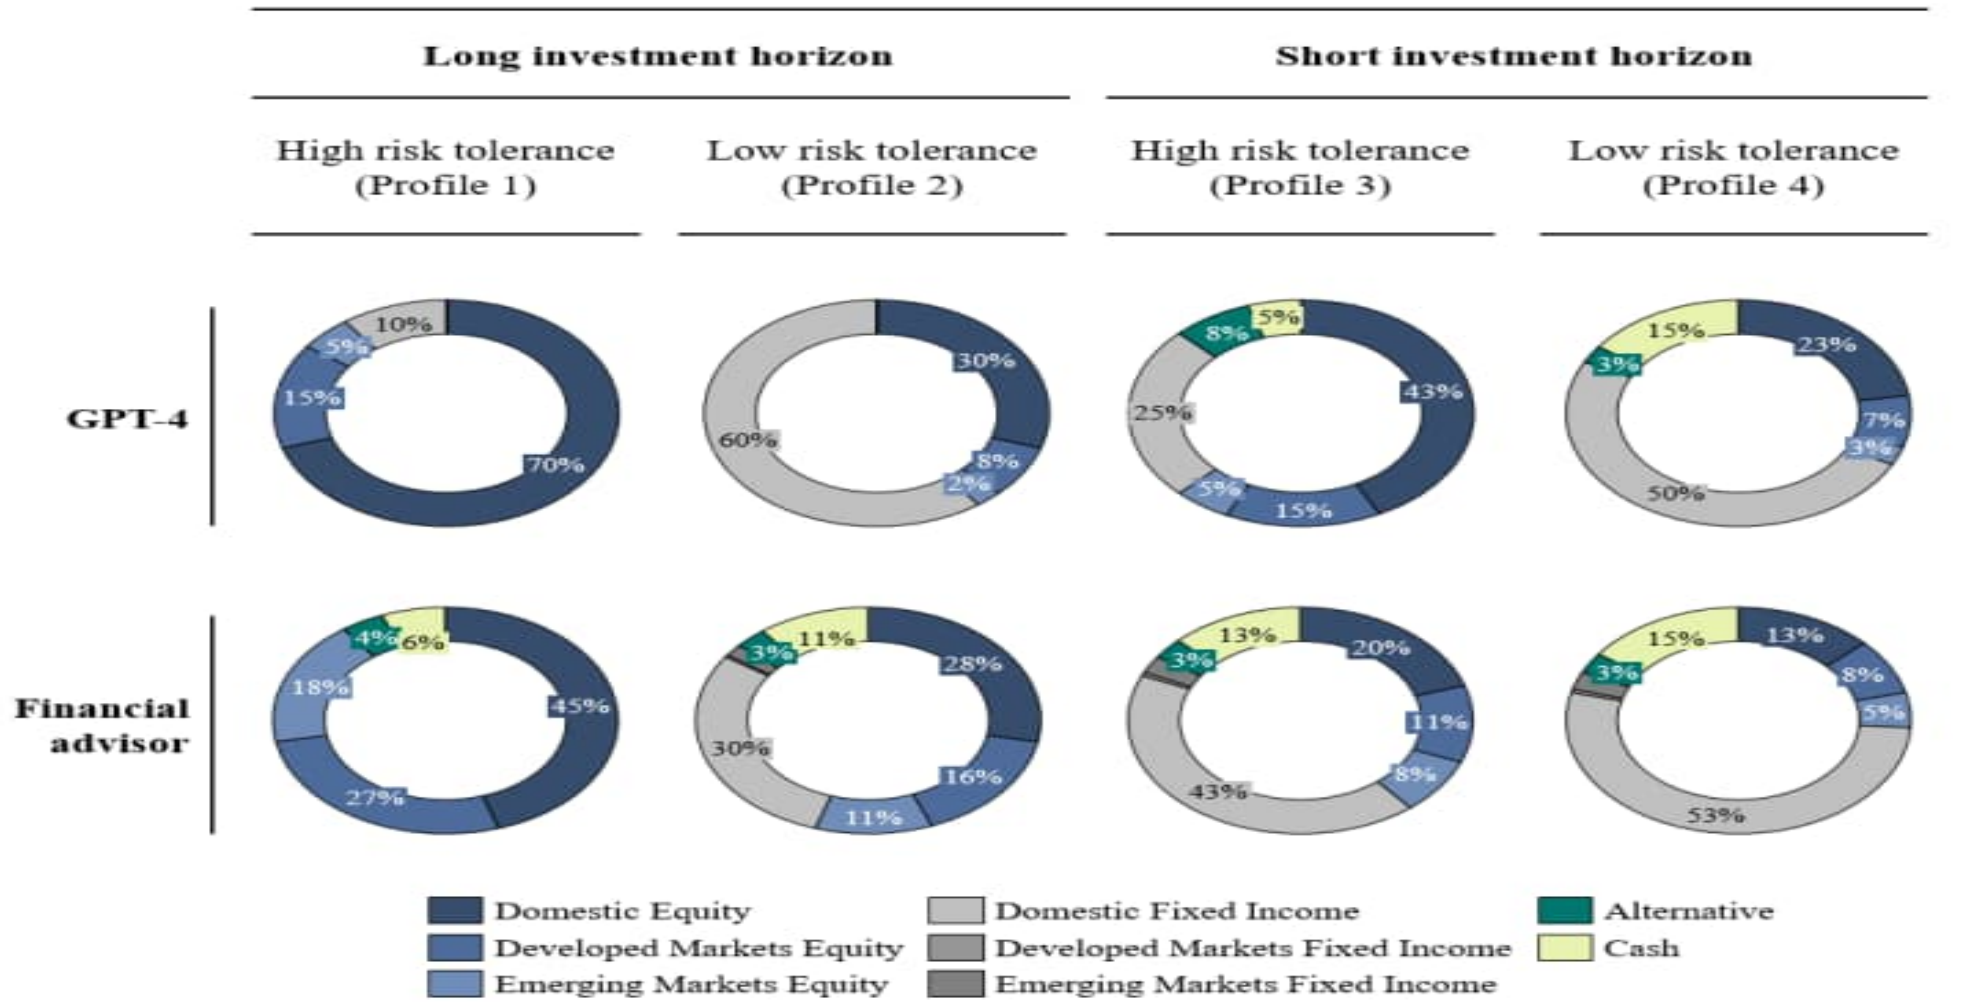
Long investment horizon

Short investment horizon

High risk tolerance (Profile 1)

Low risk tolerance (Profile 2)

High risk tolerance (Profile 3)

Low risk tolerance (Profile 4)

GPT-4

10%
5%
15%
70%

30%
60%
8%
2%

8%
5%
43%
25%
5%
15%

15%
3%
23%
7%
3%
50%

Financial advisor

4%
6%
18%
45%
27%

3%
11%
28%
30%
16%
11%

13%
3%
20%
11%
8%
43%

15%
3%
13%
8%
5%
53%

Domestic Equity
Developed Markets Equity
Emerging Markets Equity
Domestic Fixed Income
Developed Markets Fixed Income
Emerging Markets Fixed Income
Alternative
Cash